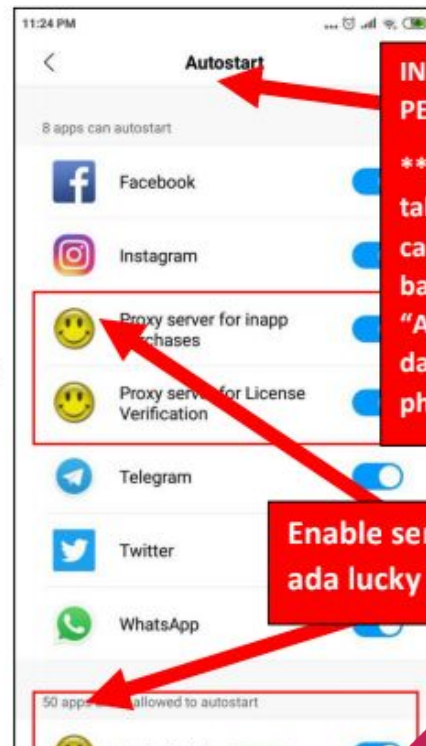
11:24 PM

Autostart

8 apps can autostart

Facebook

Instagram

Proxy server for inapp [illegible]chases

Proxy serv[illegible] for License Verification

Telegram

Twitter

WhatsApp

50 apps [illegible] allowed to autostart

IN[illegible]
PE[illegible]
**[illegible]
ta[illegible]
ca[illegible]
ba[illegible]
"A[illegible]
da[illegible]
ph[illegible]

Enable ser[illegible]
ada lucky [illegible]